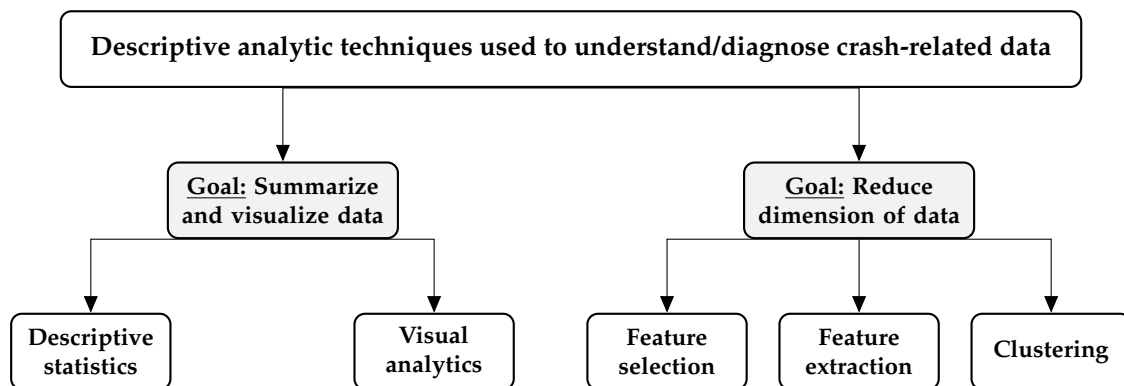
Descriptive analytic techniques used to understand/diagnose crash-related data

Goal: Summarize and visualize data

Goal: Reduce dimension of data

Descriptive statistics

Visual analytics

Feature selection

Feature extraction

Clustering